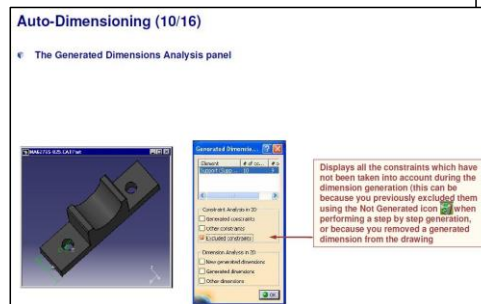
Auto-Dimensioning (10/16)

The Generated Dimensions Analysis panel

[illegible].CATPart

Generated Dimensio...

| Element | # of co... |
|---|---|
| Support (Spe... | 10 |

Constraints Analysis in 3D
Generated constraints
Other constraints
Excluded constraints

Dimension Analysis in 3D
New generated dimensions
Generated dimensions
Other dimensions

OK

Displays all the constraints which have not been taken into account during the dimension generation (this can be because you previously excluded them using the Not Generated icon when performing a step by step generation, or because you removed a generated dimension from the drawing